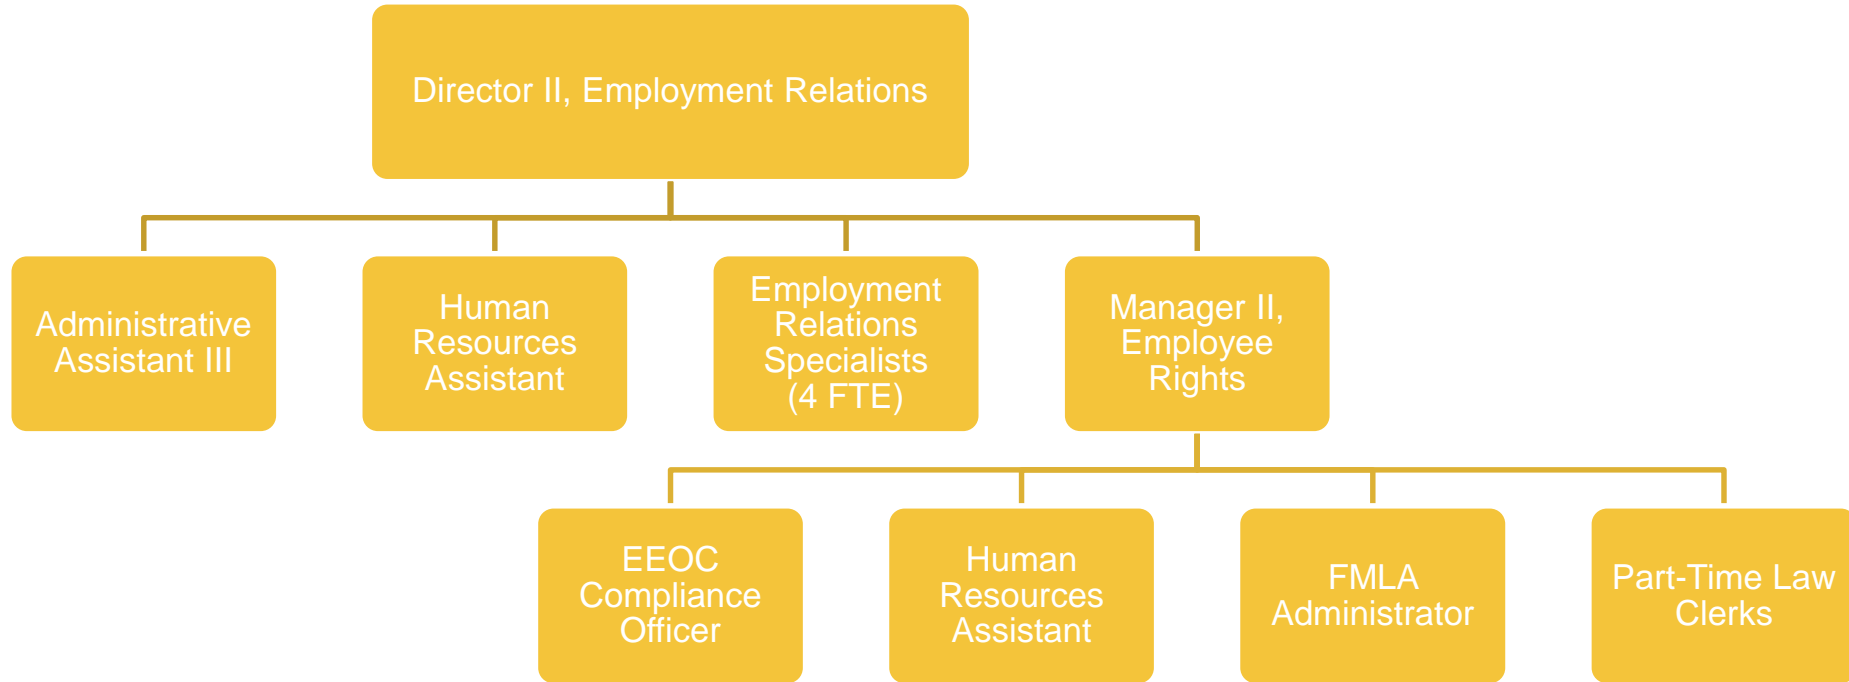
Director II, Employment Relations

Administrative Assistant III

Human Resources Assistant

Employment Relations Specialists (4 FTE)

Manager II, Employee Rights

EEOC Compliance Officer

Human Resources Assistant

FMLA Administrator

Part-Time Law Clerks